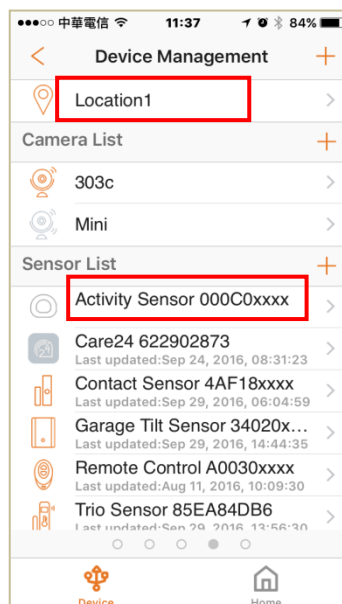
●●●○○ 中華電信 11:37 84%

<

Device Management

+

Location1

Camera List

+

303c

Mini

Sensor List

+

Activity Sensor 000C0xxxx

Care24 622902873
Last updated:Sep 24, 2016, 08:31:23

Contact Sensor 4AF18xxxx
Last updated:Sep 29, 2016, 06:04:59

Garage Tilt Sensor 34020x...
Last updated:Sep 29, 2016, 14:44:35

Remote Control A0030xxxx
Last updated:Aug 11, 2016, 10:09:30

Trio Sensor 85EA84DB6
Last updated:Sep 29, 2016, 13:56:30

Device

Home